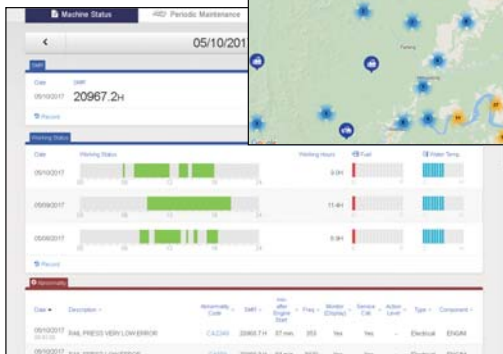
Machine Status
Periodic Maintenance
<
05/10/201
SMR
Date
SMR
05/10/2017
20967.2H
Record
Working Status
Date
Working Status
Working hours
Fuel
Water Temp.
05/10/2017
9.0H
05/09/2017
11.4H
05/08/2017
9.9H
Record
Abnormality
Date
Description
Abnormality Code
SMR
Hrs after Engine Start
Freq
Monitor (Display)
Service Call
Action Level
Type
Component
05/10/2017
RAIL PRESS VERY LOW ERROR
CA2249
20967.7H
57 min
355
Yes
Yes
Electrical
ENGINE
05/09/2017
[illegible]
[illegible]
Electrical
ENGIN
Tuang
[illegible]
Google